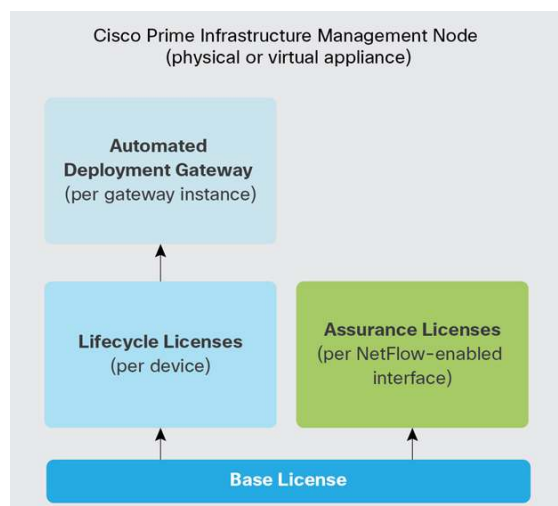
Cisco Prime Infrastructure Management Node
(physical or virtual appliance)

Automated Deployment Gateway
(per gateway instance)

Lifecycle Licenses
(per device)

Assurance Licenses
(per NetFlow-enabled interface)

Base License